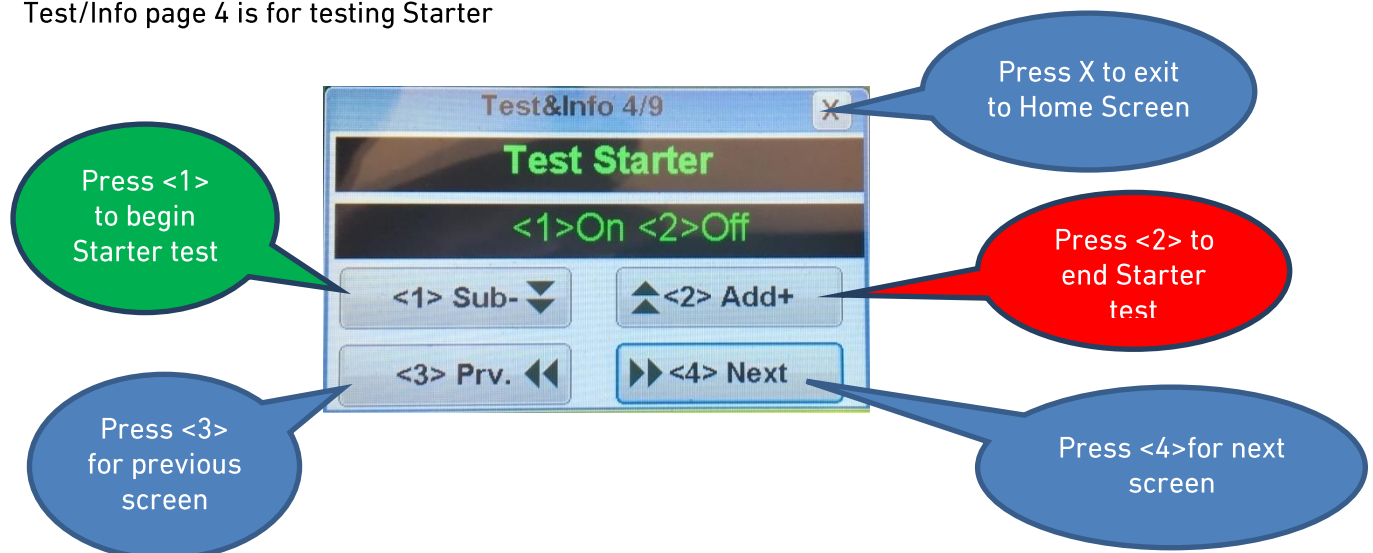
Test/Info page 4 is for testing Starter

Test&Info 4/9

X

Press X to exit to Home Screen

Test Starter

<1>On <2>Off

Press <1> to begin Starter test

<1> Sub-

<2> Add+

Press <2> to end Starter test

<3> Prv.

<4> Next

Press <3> for previous screen

Press <4>for next screen